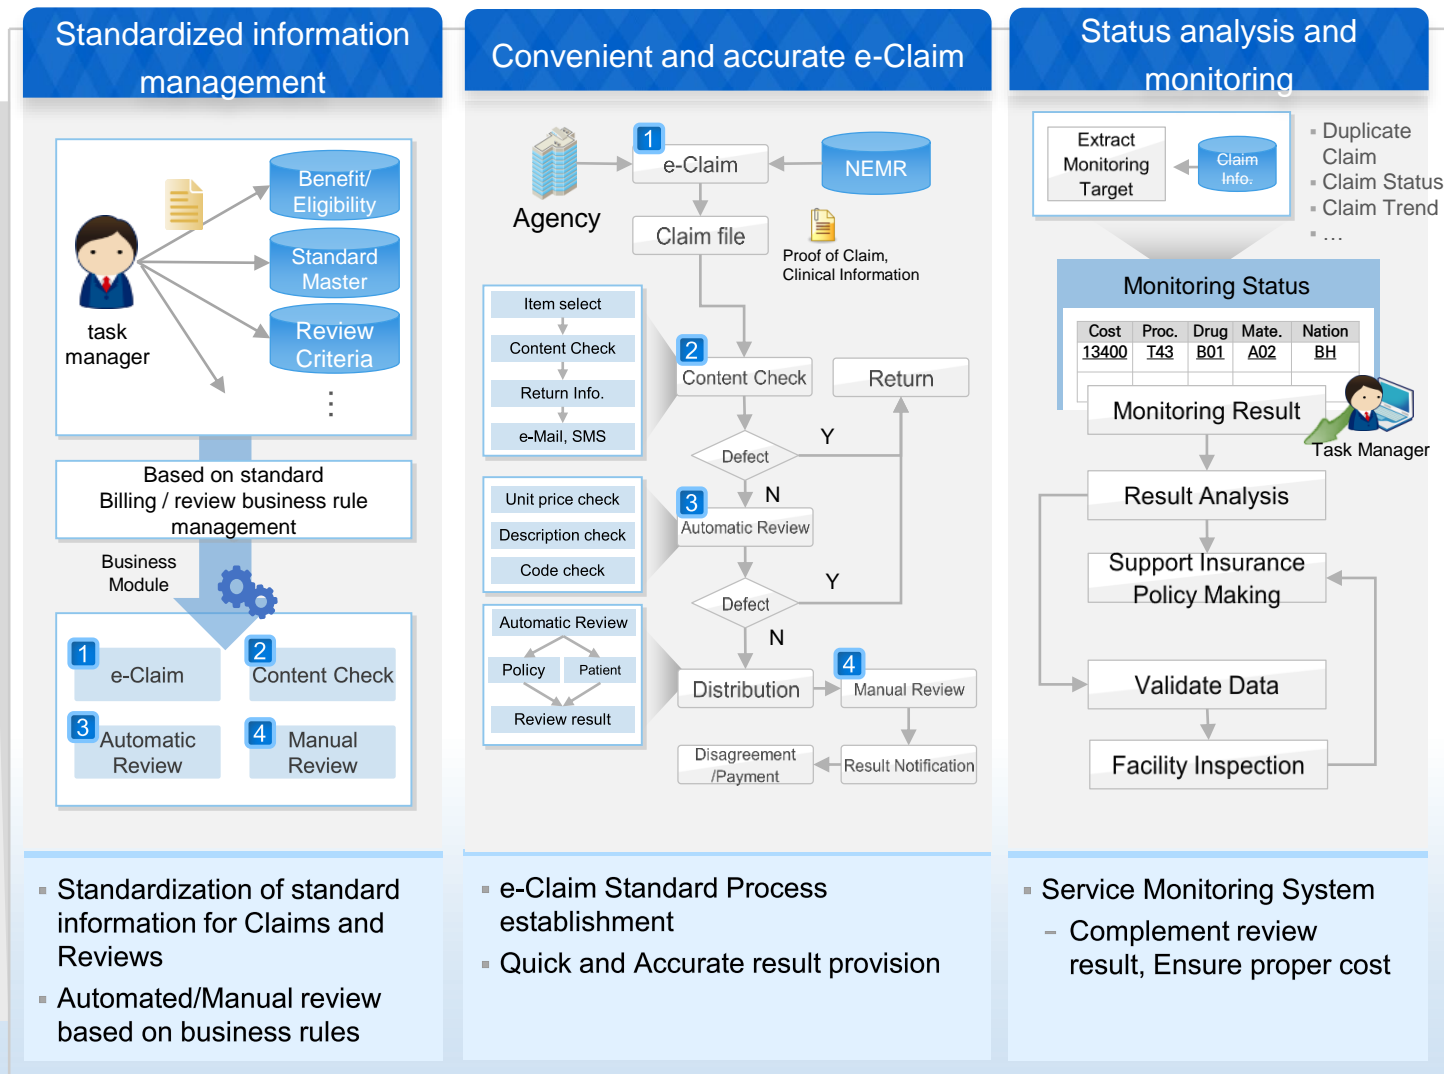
Standardized information management

Benefit/ Eligibility

Standard Master

Review Criteria

⋮

task manager

Based on standard Billing / review business rule management

Business Module

1 e-Claim

2 Content Check

3 Automatic Review

4 Manual Review

Convenient and accurate e-Claim

Agency

1 e-Claim

NEMR

Claim file

Proof of Claim, Clinical Information

Item select

Content Check

Return Info.

e-Mail, SMS

2 Content Check

Return

Defect

Y

N

Unit price check

Description check

Code check

3 Automatic Review

Defect

Y

N

Automatic Review

Policy

Patient

Review result

Distribution

4 Manual Review

Disagreement /Payment

Result Notification

Status analysis and monitoring

Extract Monitoring Target

Claim Info.

▪ Duplicate Claim
▪ Claim Status
▪ Claim Trend
▪ …

Monitoring Status

| Cost | Proc. | Drug | Mate. | Nation |
|---|---|---|---|---|
| 13400 | T43 | B01 | A02 | BH |

Monitoring Result

Task Manager

Result Analysis

Support Insurance Policy Making

Validate Data

Facility Inspection

▪ Standardization of standard information for Claims and Reviews
▪ Automated/Manual review based on business rules

▪ e-Claim Standard Process establishment
▪ Quick and Accurate result provision

▪ Service Monitoring System
– Complement review result, Ensure proper cost